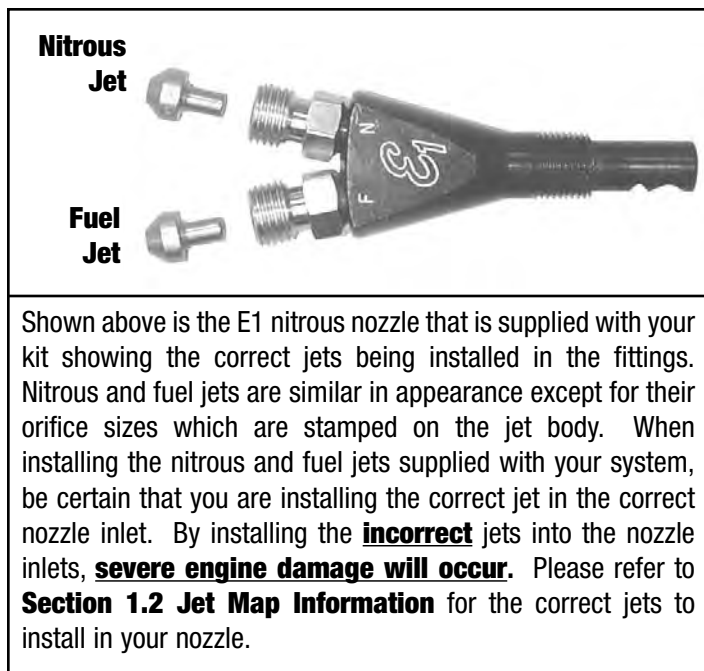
Nitrous Jet

Fuel Jet

N

F

Shown above is the E1 nitrous nozzle that is supplied with your kit showing the correct jets being installed in the fittings. Nitrous and fuel jets are similar in appearance except for their orifice sizes which are stamped on the jet body. When installing the nitrous and fuel jets supplied with your system, be certain that you are installing the correct jet in the correct nozzle inlet. By installing the **incorrect** jets into the nozzle inlets, **severe engine damage will occur.** Please refer to **Section 1.2 Jet Map Information** for the correct jets to install in your nozzle.